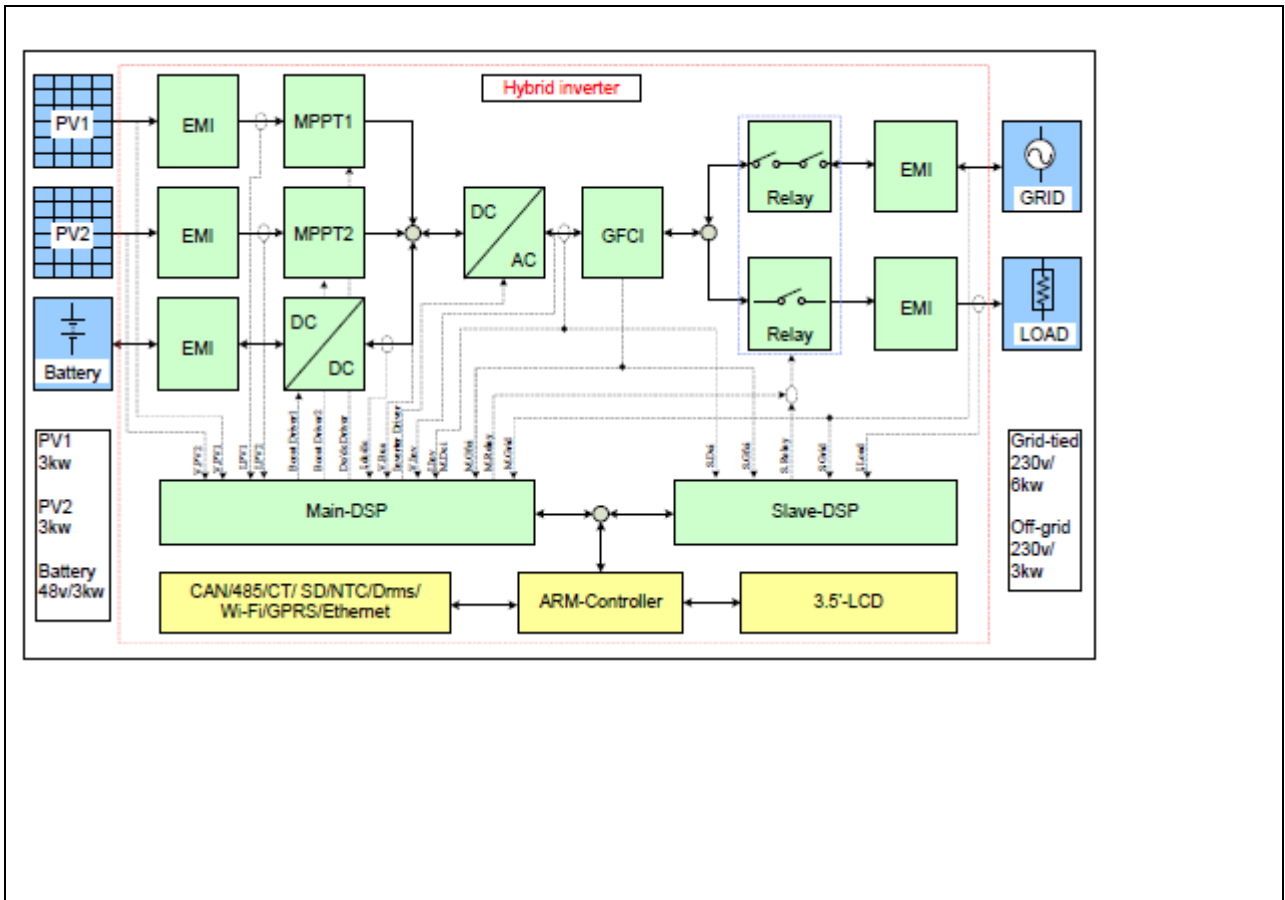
Hybrid inverter

PV1

EMI

MPPT1

PV2

EMI

MPPT2

Battery

EMI

DC

DC

DC

AC

GFCI

Relay

Relay

EMI

EMI

GRID

LOAD

V.PV1 V.PV2 I.PV1 I.PV2 Boost Driver1 Boost Driver2 DcDc Driver I.dcdc V.Bat Inverter Driver V.Inv I.Inv M.Dci M.Grid M.Relay M.Gfci

S.Dci S.Gfci S.Relay S.Grid I.Load

PV1
3kw

PV2
3kw

Battery
48v/3kw

Main-DSP

Slave-DSP

Grid-tied
230v/
6kw

Off-grid
230v/
3kw

CAN/485/CT/ SD/NTC/Drms/ Wi-Fi/GPRS/Ethernet

ARM-Controller

3.5'-LCD